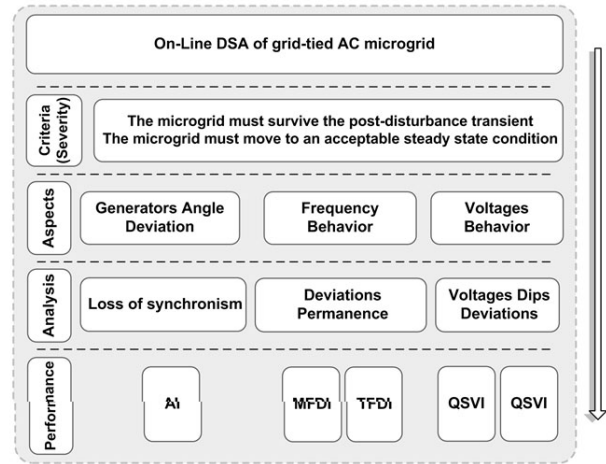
On-Line DSA of grid-tied AC microgrid

Criteria (Severity)

The microgrid must survive the post-disturbance transient
The microgrid must move to an acceptable steady state condition

Aspects

Generators Angle Deviation

Frequency Behavior

Voltages Behavior

Analysis

Loss of synchronism

Deviations Permanence

Voltages Dips Deviations

Performance

AI

MFDI

TFDI

QSVI

QSVI